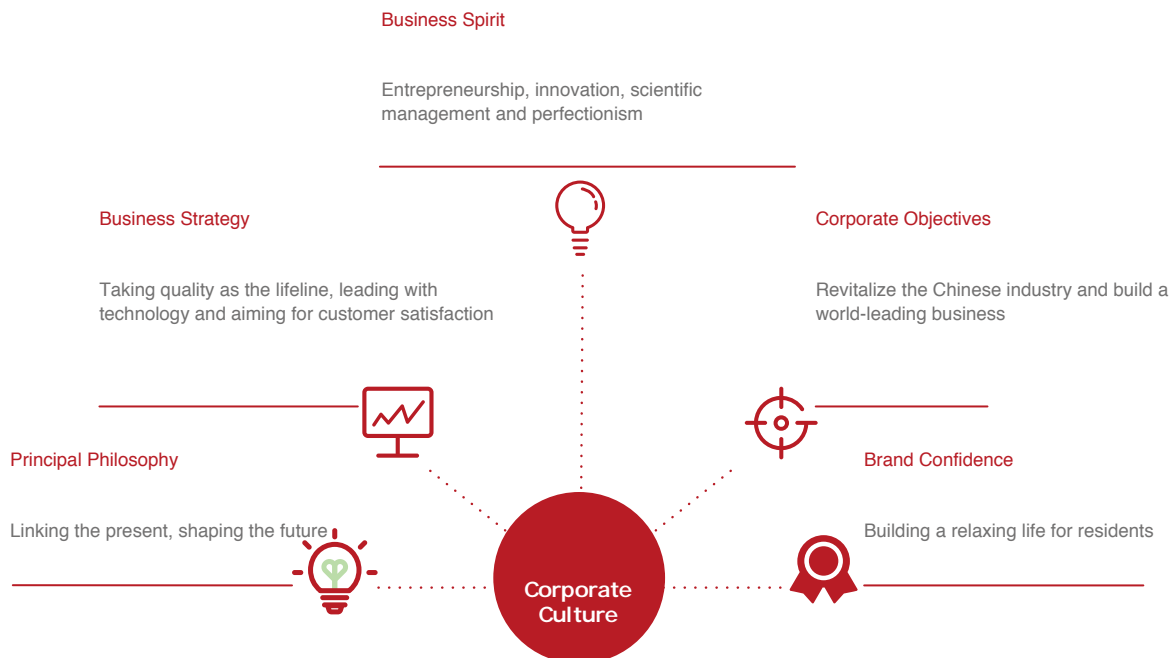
Business Spirit

Entrepreneurship, innovation, scientific management and perfectionism

Business Strategy

Taking quality as the lifeline, leading with technology and aiming for customer satisfaction

Corporate Objectives

Revitalize the Chinese industry and build a world-leading business

Principal Philosophy

Linking the present, shaping the future

Brand Confidence

Building a relaxing life for residents

Corporate Culture